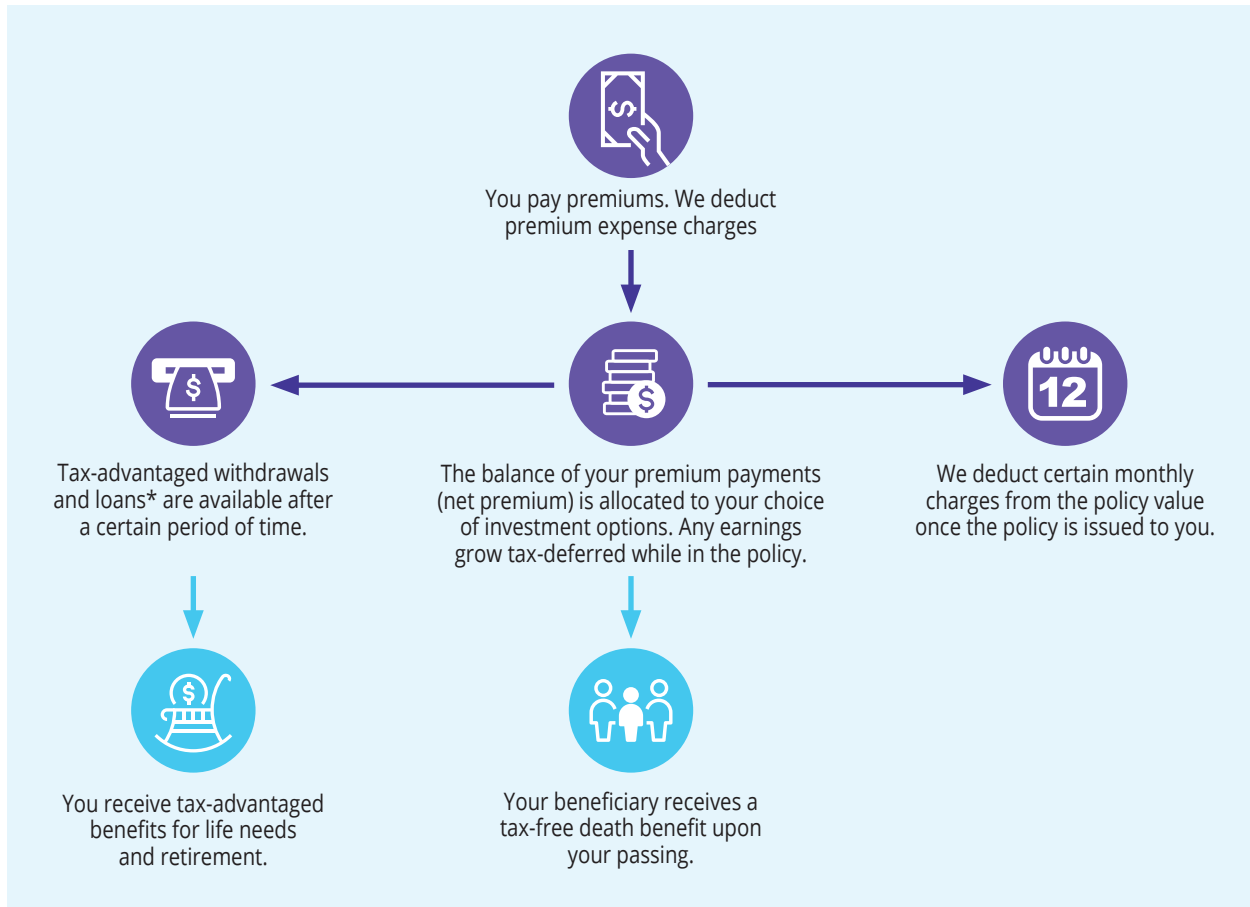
$

You pay premiums. We deduct premium expense charges

$

Tax-advantaged withdrawals and loans* are available after a certain period of time.

$

The balance of your premium payments (net premium) is allocated to your choice of investment options. Any earnings grow tax-deferred while in the policy.

12

We deduct certain monthly charges from the policy value once the policy is issued to you.

$

You receive tax-advantaged benefits for life needs and retirement.

Your beneficiary receives a tax-free death benefit upon your passing.